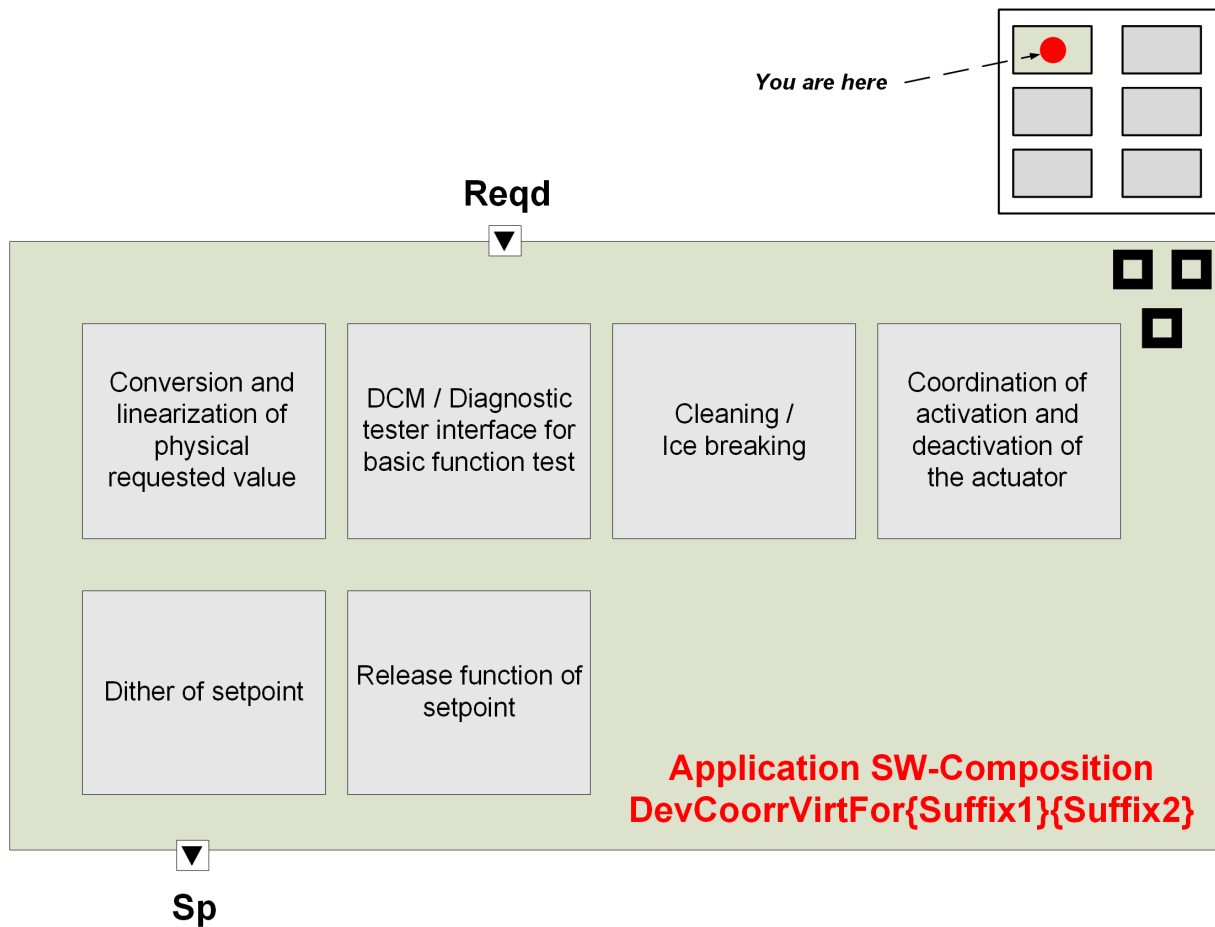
You are here

Reqd

Conversion and linearization of physical requested value

DCM / Diagnostic tester interface for basic function test

Cleaning / Ice breaking

Coordination of activation and deactivation of the actuator

Dither of setpoint

Release function of setpoint

Application SW-Composition
DevCoorrVirtFor{Suffix1}{Suffix2}

Sp